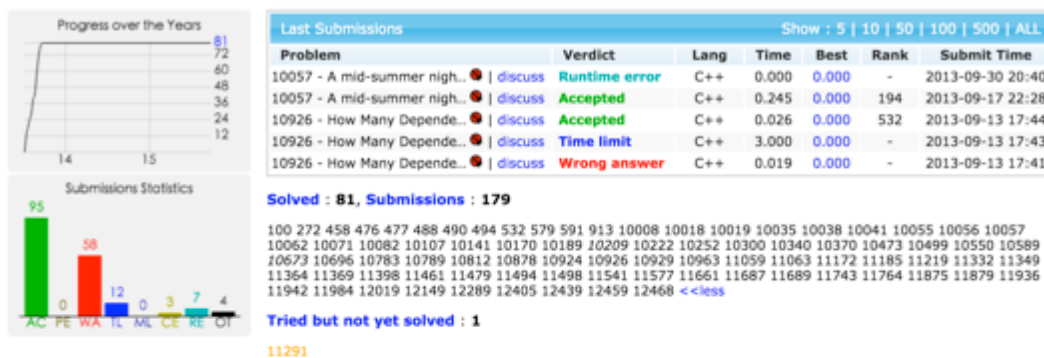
Progress over the Years

81
72
60
48
36
24
12

14 15

Submissions Statistics

95 0 58 12 0 3 7 4

AC PE WA TL ML CE RE OT

Last Submissions

Show : 5 | 10 | 50 | 100 | 500 | ALL

| Problem | Verdict | Lang | Time | Best | Rank | Submit Time |
|---|---|---|---|---|---|---|
| 10057 - A mid-summer nigh... \| discuss | Runtime error | C++ | 0.000 | 0.000 | - | 2013-09-30 20:40 |
| 10057 - A mid-summer nigh... \| discuss | Accepted | C++ | 0.245 | 0.000 | 194 | 2013-09-17 22:28 |
| 10926 - How Many Depende... \| discuss | Accepted | C++ | 0.026 | 0.000 | 532 | 2013-09-13 17:44 |
| 10926 - How Many Depende... \| discuss | Time limit | C++ | 3.000 | 0.000 | - | 2013-09-13 17:43 |
| 10926 - How Many Depende... \| discuss | Wrong answer | C++ | 0.019 | 0.000 | - | 2013-09-13 17:41 |

Solved : 81, Submissions : 179

100 272 458 476 477 488 490 494 532 579 591 913 10008 10018 10019 10035 10038 10041 10055 10056 10057 10062 10071 10082 10107 10141 10170 10189 10209 10222 10252 10300 10340 10370 10473 10499 10550 10589 10673 10696 10783 10789 10812 10878 10924 10926 10929 10963 11059 11063 11172 11185 11219 11332 11349 11364 11369 11398 11461 11479 11494 11498 11541 11577 11661 11687 11689 11743 11764 11875 11879 11936 11942 11984 12019 12149 12289 12405 12439 12459 12468 <<less

Tried but not yet solved : 1

11291